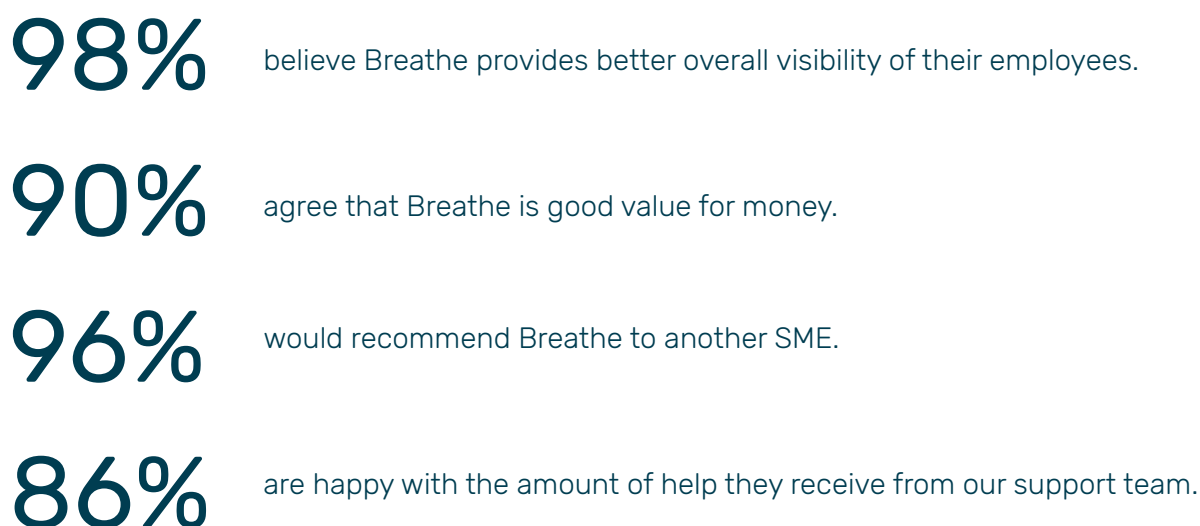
98% believe Breathe provides better overall visibility of their employees.

90% agree that Breathe is good value for money.

96% would recommend Breathe to another SME.

86% are happy with the amount of help they receive from our support team.